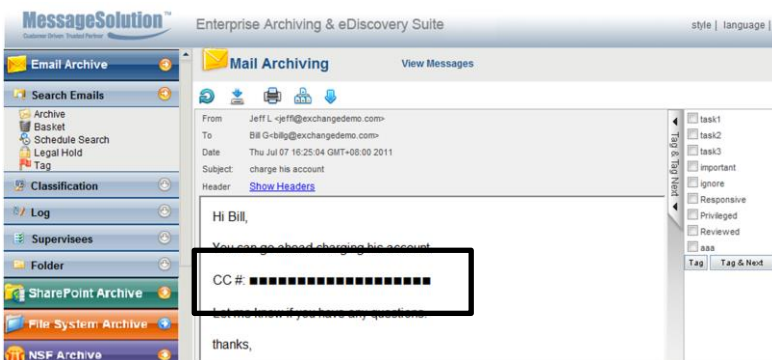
MessageSolution™
Customer Driven Trusted Partner

Enterprise Archiving & eDiscovery Suite

style | language |

Email Archive

Search Emails

Archive
Basket
Schedule Search
Legal Hold
Tag

Classification

Log

Supervisees

Folder

SharePoint Archive

File System Archive

NSF Archive

Mail Archiving

View Messages

| | |
|---|---|
| From | Jeff L <jeff@exchangedemo.com> |
| To | Bill G<billg@exchangedemo.com> |
| Date | Thu Jul 07 16:25:04 GMT+08:00 2011 |
| Subject: | charge his account |
| Header | Show Headers |

Hi Bill,

You can go ahead charging his account.

CC #: ■■■■■■■■■■■■■■■■■■

Let me know if you have any questions.

thanks,

Tag & Tag Next

task1
task2
task3
important
ignore
Responsive
Privileged
Reviewed
aaa

Tag
Tag & Next